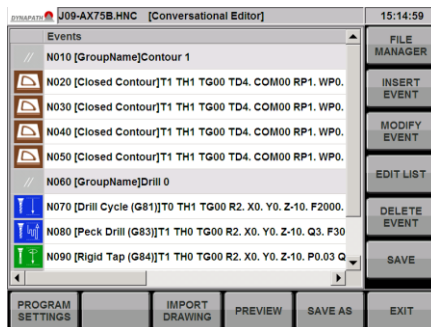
DYNAPATH J09-AX75B.HNC [Conversational Editor] 15:14:59

Events

// N010 [GroupName]Contour 1

N020 [Closed Contour]T1 TH1 TG00 TD4. COM00 RP1. WP0.

N030 [Closed Contour]T1 TH1 TG00 TD4. COM00 RP1. WP0.

N040 [Closed Contour]T1 TH1 TG00 TD4. COM00 RP1. WP0.

N050 [Closed Contour]T1 TH1 TG00 TD4. COM00 RP1. WP0.

// N060 [GroupName]Drill 0

N070 [Drill Cycle (G81)]T0 TH1 TG00 R2. X0. Y0. Z-10. F2000.

N080 [Peck Drill (G83)]T1 TH0 TG00 R2. X0. Y0. Z-10. Q3. F30

N090 [Rigid Tap (G84)]T1 TH0 TG00 R2. X0. Y0. Z-10. P0.03 Q

FILE MANAGER

INSERT EVENT

MODIFY EVENT

EDIT LIST

DELETE EVENT

SAVE

PROGRAM SETTINGS

IMPORT DRAWING

PREVIEW

SAVE AS

EXIT